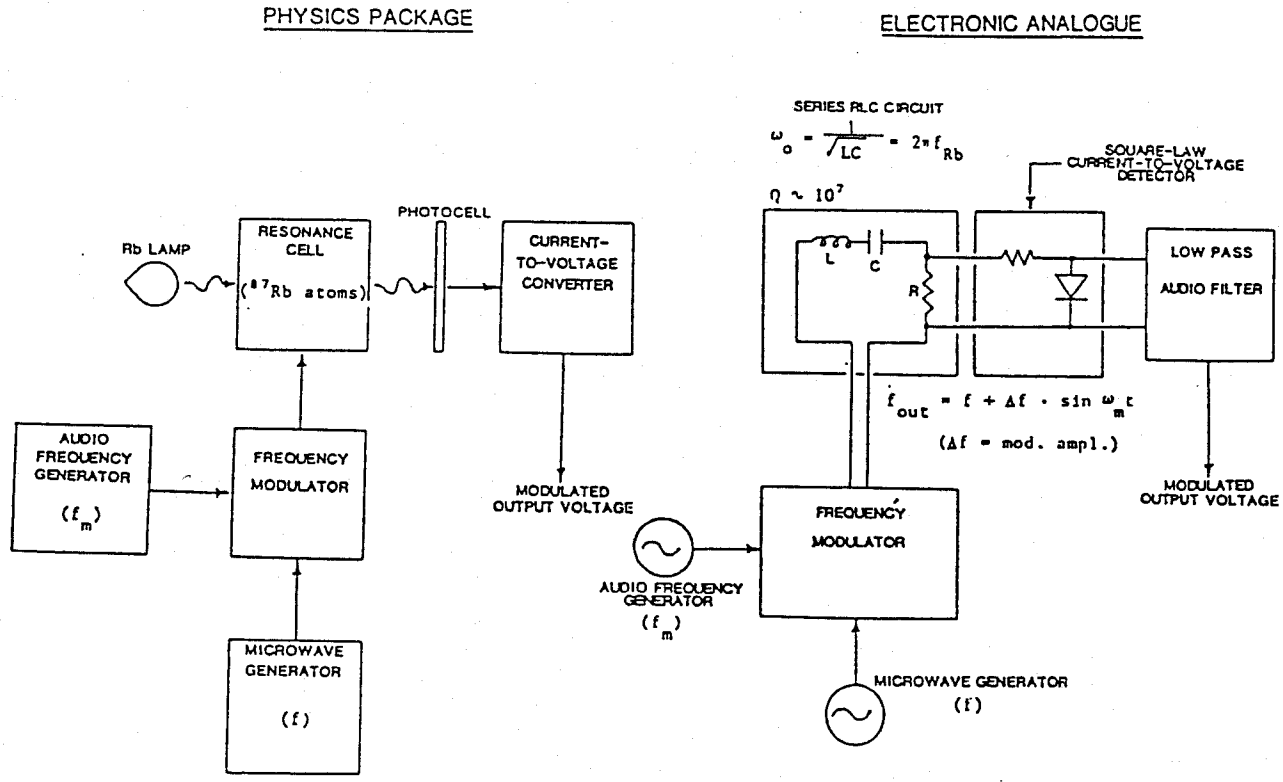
PHYSICS PACKAGE

Rb LAMP

RESONANCE CELL

($^{87}$Rb atoms)

PHOTOCELL

CURRENT-TO-VOLTAGE CONVERTER

MODULATED OUTPUT VOLTAGE

AUDIO FREQUENCY GENERATOR

($f_m$)

FREQUENCY MODULATOR

MICROWAVE GENERATOR

(f)

ELECTRONIC ANALOGUE

SERIES RLC CIRCUIT

$\omega_o = \frac{1}{\sqrt{LC}} = 2\pi f_{Rb}$

SQUARE-LAW CURRENT-TO-VOLTAGE DETECTOR

$Q \sim 10^7$

L

C

R

LOW PASS AUDIO FILTER

$f_{out} = f + \Delta f \cdot \sin \omega_m t$

($\Delta f$ = mod. ampl.)

MODULATED OUTPUT VOLTAGE

FREQUENCY MODULATOR

AUDIO FREQUENCY GENERATOR

($f_m$)

MICROWAVE GENERATOR

(f)